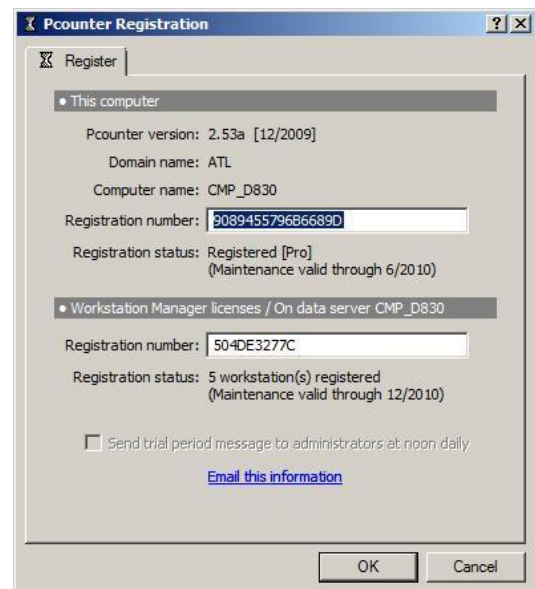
Pcounter Registration

?

Register

• This computer

Pcounter version: 2.53a [12/2009]

Domain name: ATL

Computer name: CMP_D830

Registration number: 9089455796B6689D

Registration status: Registered [Pro] (Maintenance valid through 6/2010)

• Workstation Manager licenses / On data server CMP_D830

Registration number: 504DE3277C

Registration status: 5 workstation(s) registered (Maintenance valid through 12/2010)

Send trial period message to administrators at noon daily

Email this information

OK

Cancel